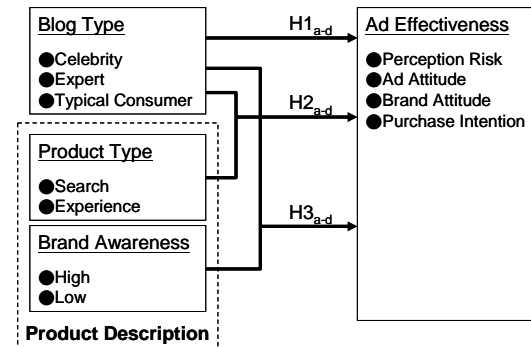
Blog Type

●Celebrity
●Expert
●Typical Consumer

$H1_{a-d}$

Ad Effectiveness

●Perception Risk
●Ad Attitude
●Brand Attitude
●Purchase Intention

$H2_{a-d}$

Product Type

●Search
●Experience

$H3_{a-d}$

Brand Awareness

●High
●Low

Product Description